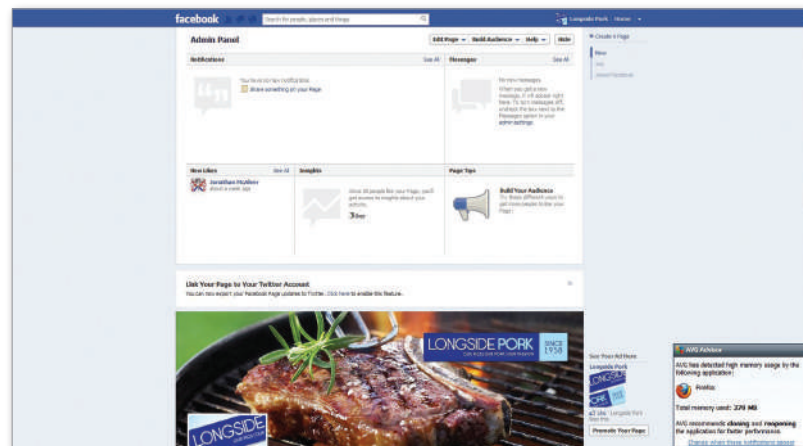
facebook Search for people, places and things

Longside Pork Home

Admin Panel

Edit Page Build Audience Help Hide

Notifications See All

You have no new notifications.

Share something on your Page.

Messages See All

No new messages.

When you get a new message, it will appear right here. To turn messages off, uncheck the box next to the Messages option in your admin settings.

New Likes See All

Jonathan Mullen

about a week ago

Insights

Once 30 people like your Page, you'll get access to insights about your activity.

3 liker

Page Tips

Build Your Audience

Try these different ways to get more people to like your Page!

Create a Page

New

Link Your Page to Your Twitter Account

You can now export your Facebook Page updates to Twitter. Click here to enable this feature.

LONGSIDE PORK

SINCE 1958

LONGSIDE

See Your Ad Here

Longside Pork

LONGSIDE

Promote Your Page

AVG Advisor

AVG has detected high memory usage by the following application:

Firefox

Total memory used: 370 MB

AVG recommends closing and reopening the application for better performance.

Change when these notifications appear